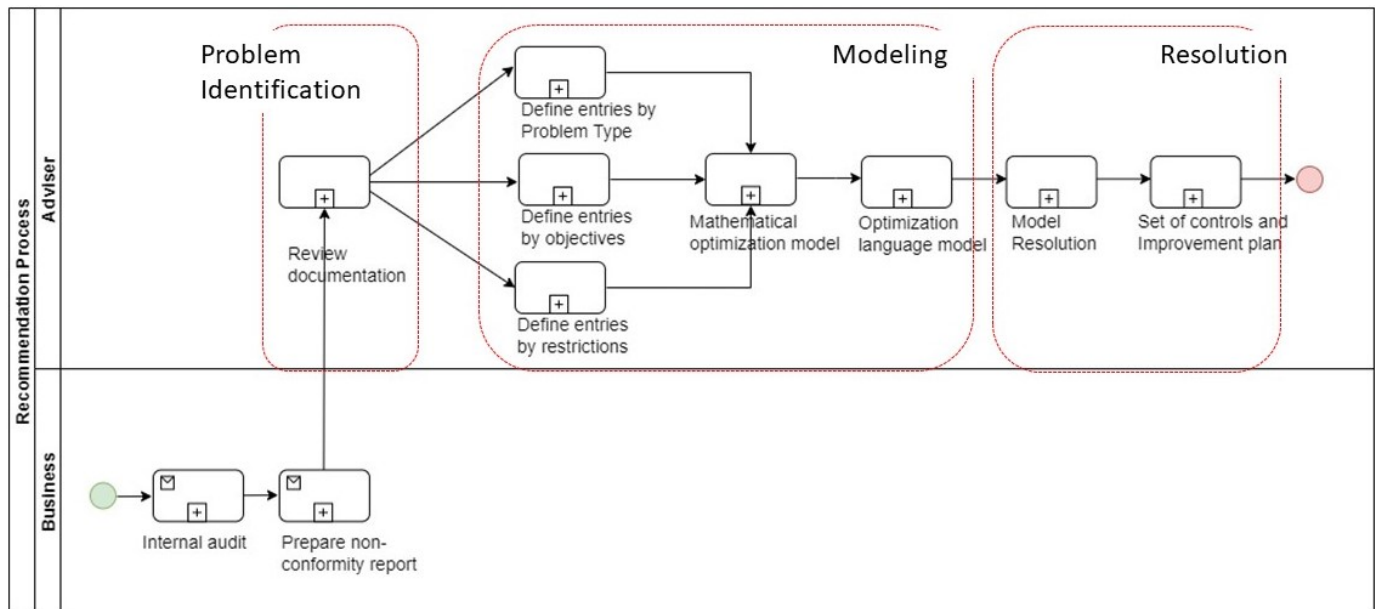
Recommendation Process

Adviser

Problem Identification

Modeling

Resolution

Review documentation

Define entries by Problem Type

Define entries by objectives

Define entries by restrictions

Mathematical optimization model

Optimization language model

Model Resolution

Set of controls and Improvement plan

Business

Internal audit

Prepare non-conformity report